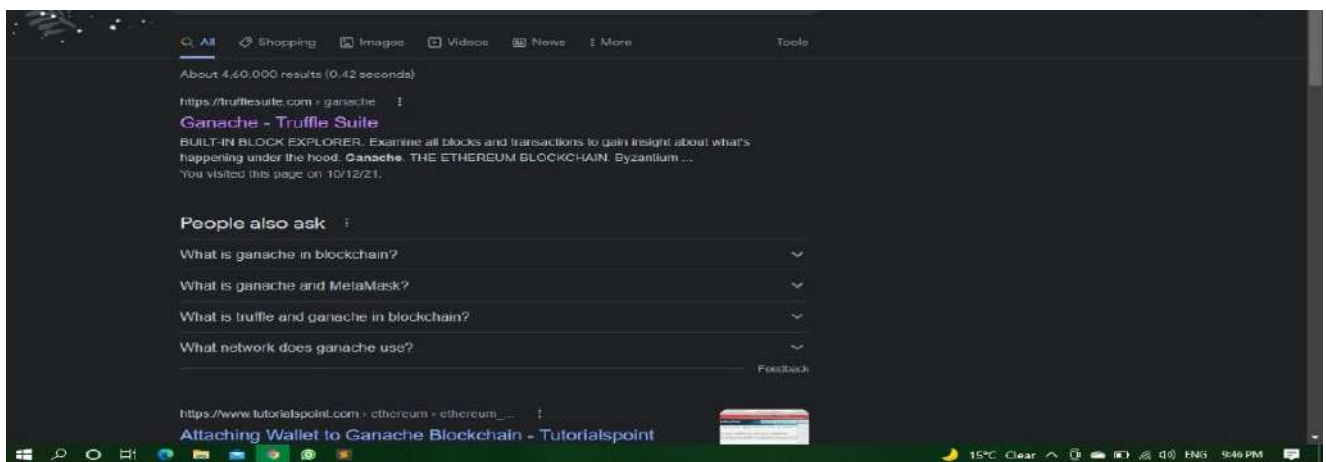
All Shopping Images Videos News More Tools

About 4,60,000 results (0.42 seconds)

https://trufflesuite.com › ganache

Ganache - Truffle Suite

BUILT-IN BLOCK EXPLORER. Examine all blocks and transactions to gain insight about what's happening under the hood. **Ganache**. THE ETHEREUM BLOCKCHAIN. Byzantium ...

You visited this page on 10/12/21.

People also ask

What is ganache in blockchain?

What is ganache and MetaMask?

What is truffle and ganache in blockchain?

What network does ganache use?

Feedback

https://www.tutorialspoint.com › ethereum › ethereum_...

Attaching Wallet to Ganache Blockchain - Tutorialspoint

15°C Clear ENG 9:46 PM